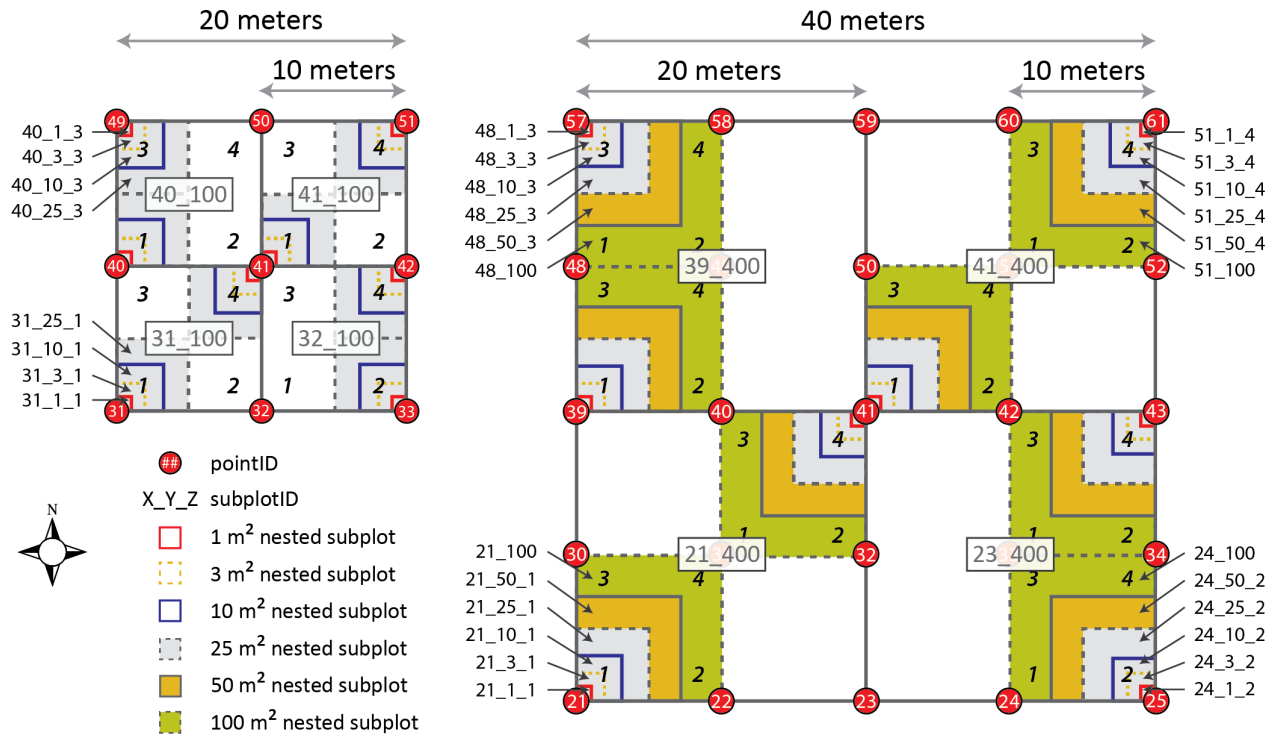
20 meters
10 meters
40_1_3
40_3_3
40_10_3
40_25_3
49
50
51
3
4
3
4
40_100
41_100
1
2
1
2
40
41
42
3
4
3
4
31_25_1
31_10_1
31_3_1
31_1_1
31_100
32_100
1
2
1
2
31
32
33

40 meters
20 meters
10 meters
48_1_3
48_3_3
48_10_3
48_25_3
48_50_3
48_100
57
58
59
60
61
51_1_4
51_3_4
51_10_4
51_25_4
51_50_4
51_100
3
4
3
4
1
2
1
2
48
39_400
50
41_400
52
3
4
3
4
2
1
2
39
40
41
42
43
3
4
3
4
1
2
1
2
21_100
21_50_1
21_25_1
21_10_1
21_3_1
21_1_1
30
21_400
32
23_400
34
24_100
24_50_2
24_25_2
24_10_2
24_3_2
24_1_2
3
4
4
1
2
1
2
21
22
23
24
25

## pointID
X_Y_Z subplotID
1 m$^2$ nested subplot
3 m$^2$ nested subplot
10 m$^2$ nested subplot
25 m$^2$ nested subplot
50 m$^2$ nested subplot
100 m$^2$ nested subplot
N